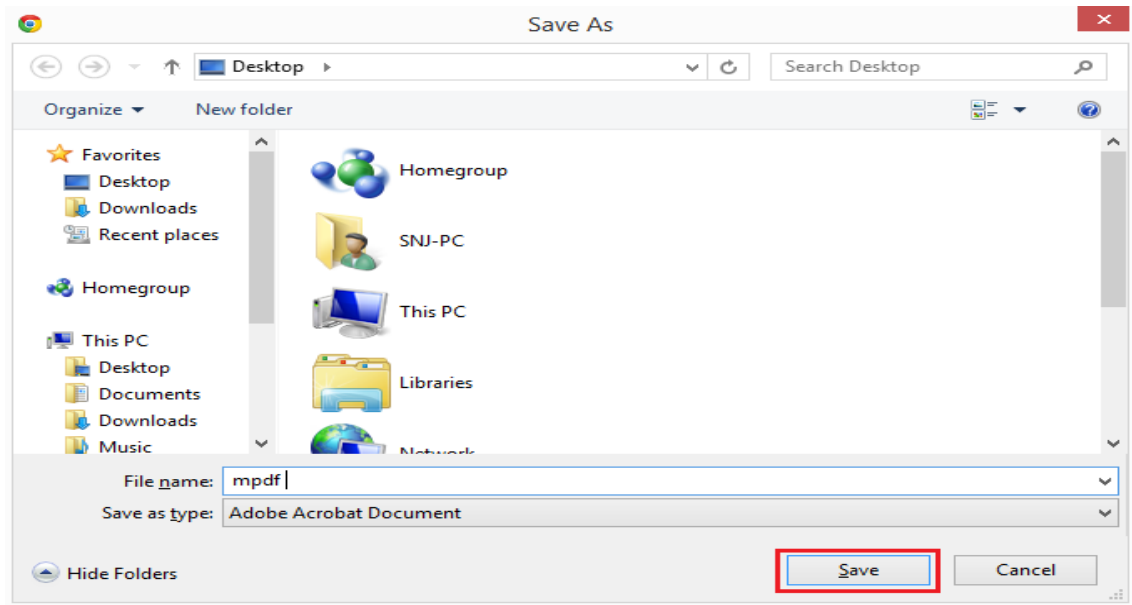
Save As

Desktop

Search Desktop

Organize

New folder

Favorites

Desktop

Downloads

Recent places

Homegroup

This PC

Desktop

Documents

Downloads

Music

Homegroup

SNJ-PC

This PC

Libraries

Network

File name: mpdf

Save as type: Adobe Acrobat Document

Hide Folders

Save

Cancel